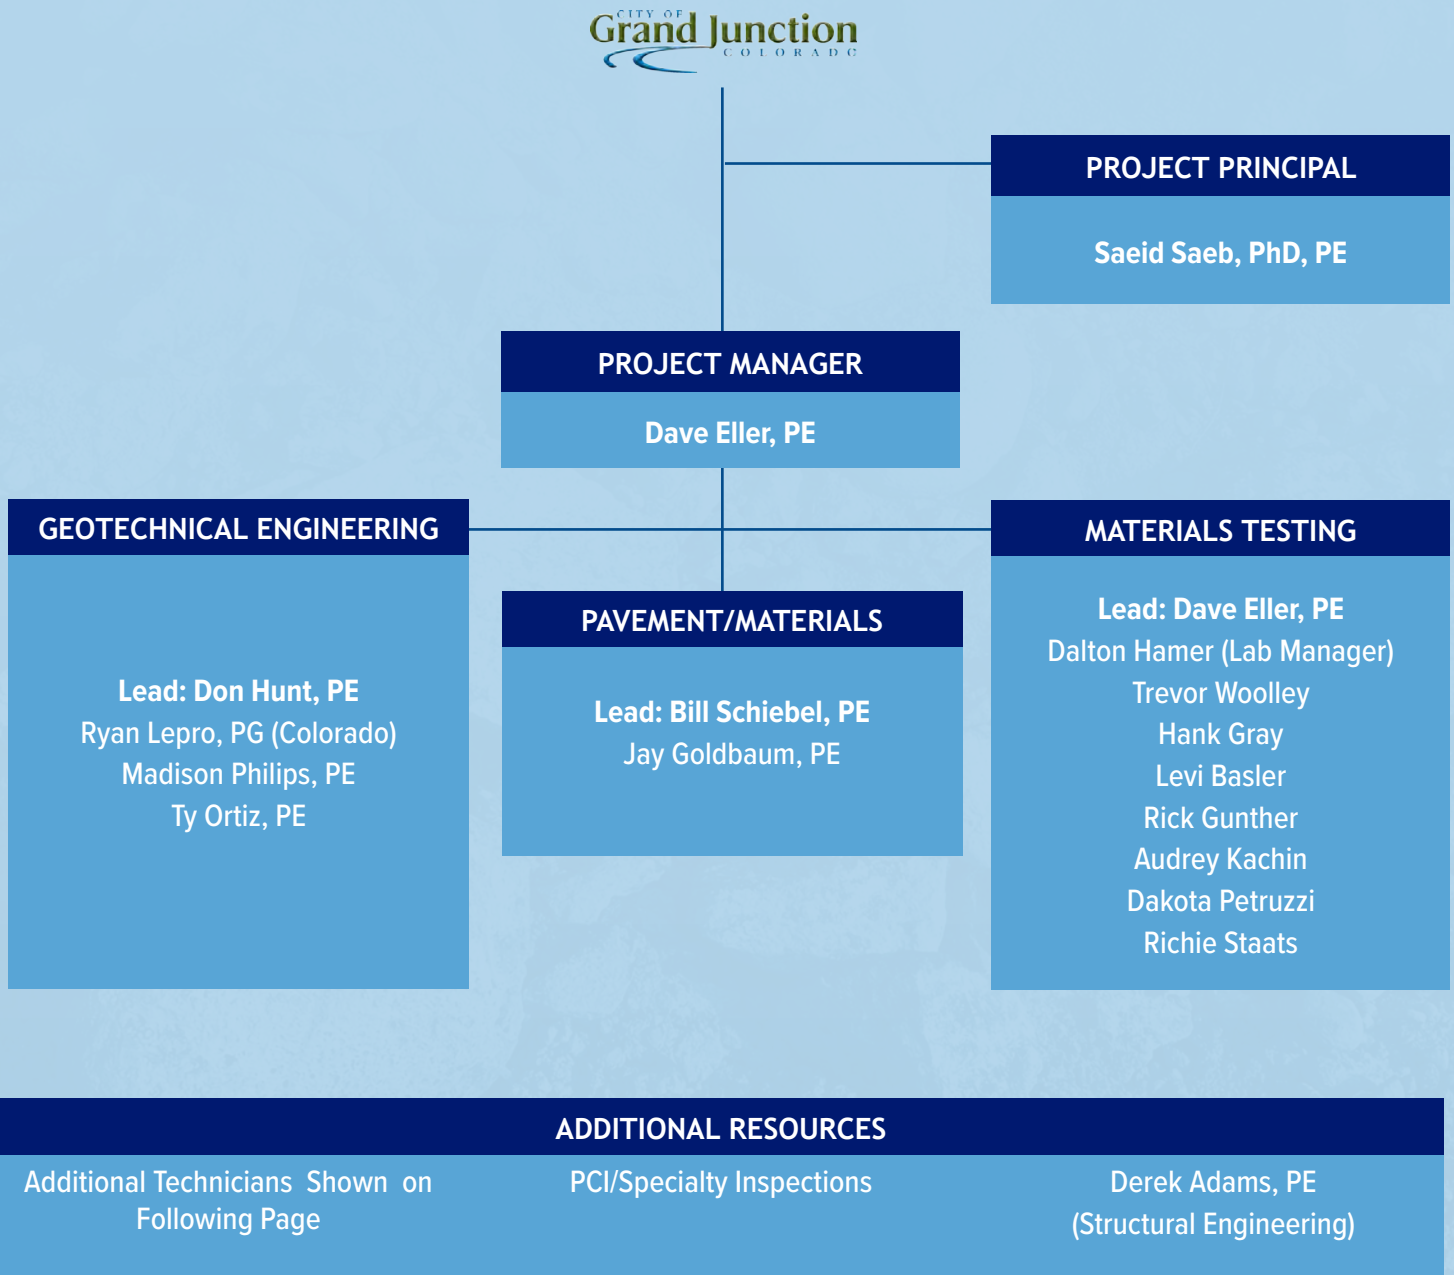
CITY OF
Grand Junction
COLORADO

PROJECT PRINCIPAL
Saeid Saeb, PhD, PE

PROJECT MANAGER
Dave Eller, PE

GEOTECHNICAL ENGINEERING
Lead: Don Hunt, PE
Ryan Lepro, PG (Colorado)
Madison Philips, PE
Ty Ortiz, PE

PAVEMENT/MATERIALS
Lead: Bill Schiebel, PE
Jay Goldbaum, PE

MATERIALS TESTING
Lead: Dave Eller, PE
Dalton Hamer (Lab Manager)
Trevor Woolley
Hank Gray
Levi Basler
Rick Gunther
Audrey Kachin
Dakota Petruzzi
Richie Staats

ADDITIONAL RESOURCES
Additional Technicians Shown on Following Page
PCI/Specialty Inspections
Derek Adams, PE (Structural Engineering)